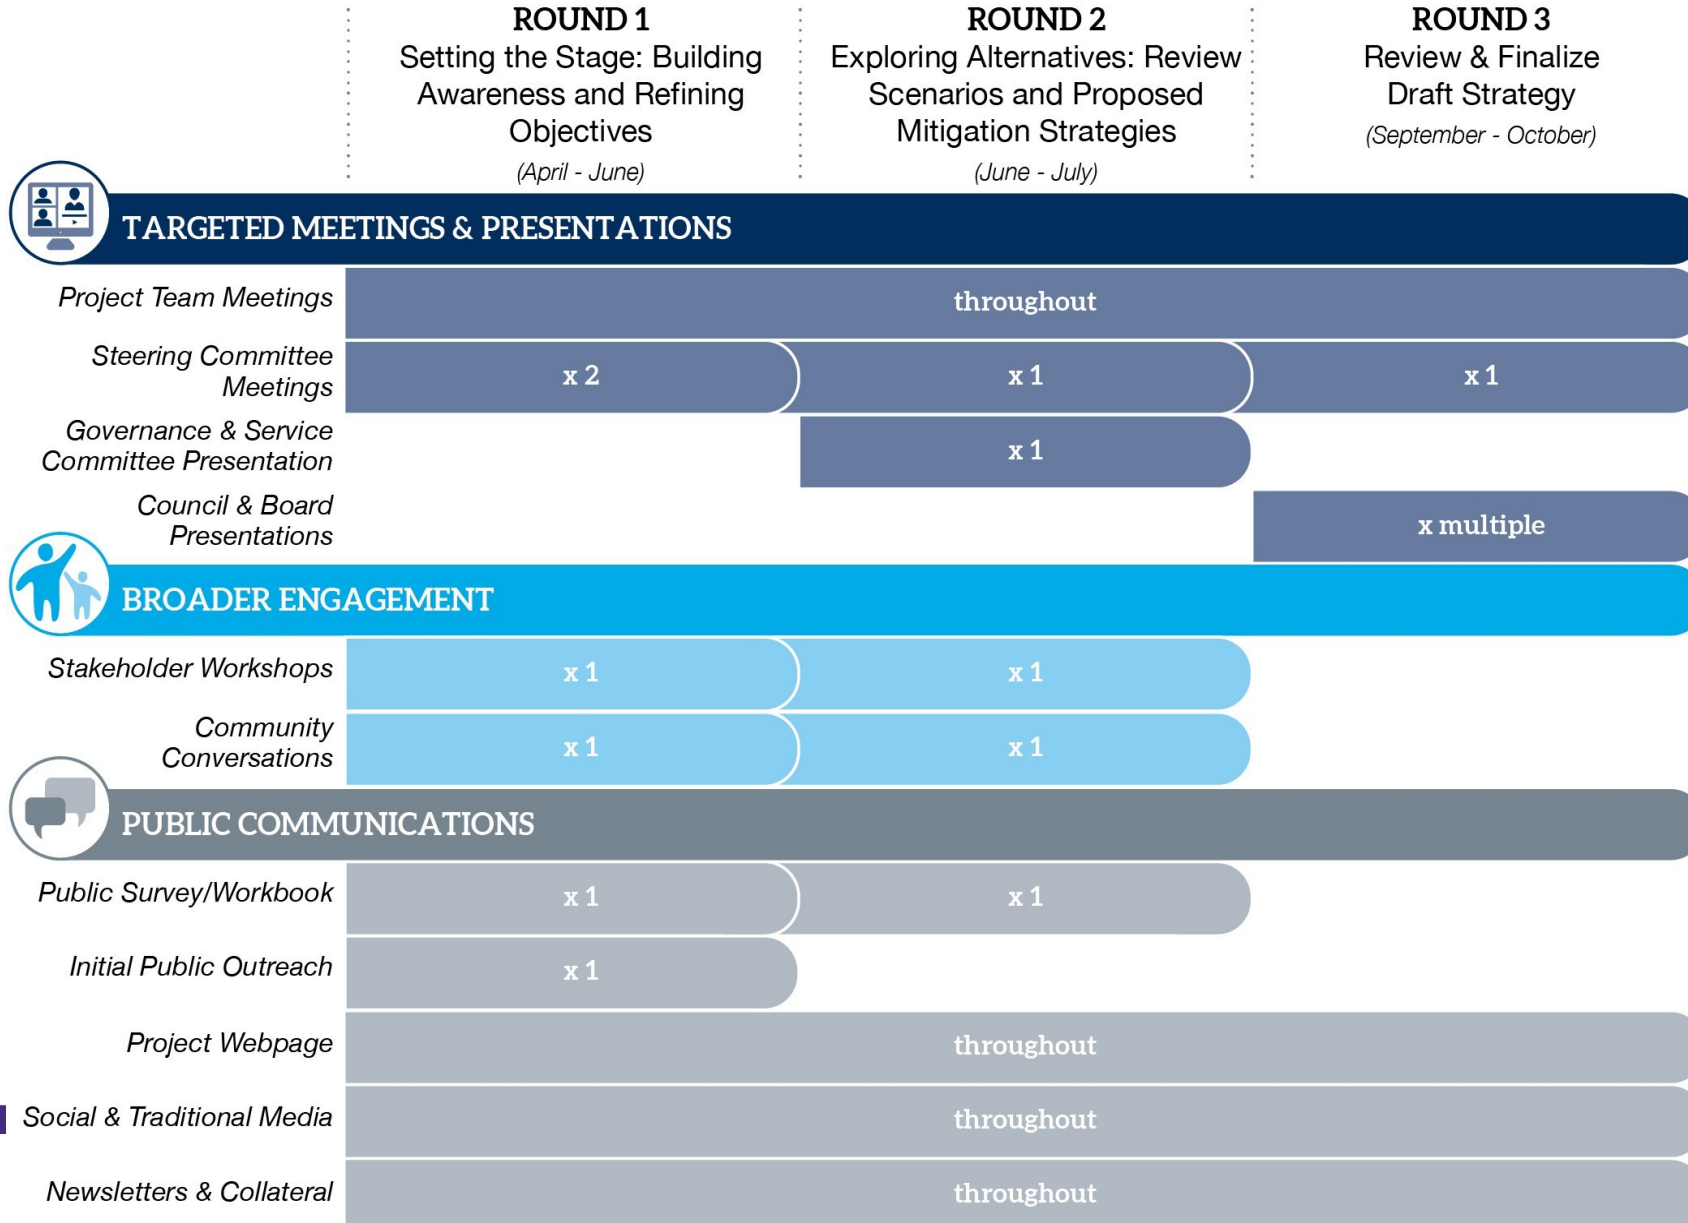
ROUND 1
Setting the Stage: Building Awareness and Refining Objectives
(April - June)

ROUND 2
Exploring Alternatives: Review Scenarios and Proposed Mitigation Strategies
(June - July)

ROUND 3
Review & Finalize Draft Strategy
(September - October)

TARGETED MEETINGS & PRESENTATIONS

| | | | |
|---|---|---|---|
| Project Team Meetings | throughout | | |
| Steering Committee Meetings | x 2 | x 1 | x 1 |
| Governance & Service Committee Presentation | | x 1 | |
| Council & Board Presentations | | | x multiple |

BROADER ENGAGEMENT

| | | | |
|---|---|---|---|
| Stakeholder Workshops | x 1 | x 1 | |
| Community Conversations | x 1 | x 1 | |

PUBLIC COMMUNICATIONS

| | | | |
|---|---|---|---|
| Public Survey/Workbook | x 1 | x 1 | |
| Initial Public Outreach | x 1 | | |
| Project Webpage | throughout | | |
| Social & Traditional Media | throughout | | |
| Newsletters & Collateral | throughout | | |